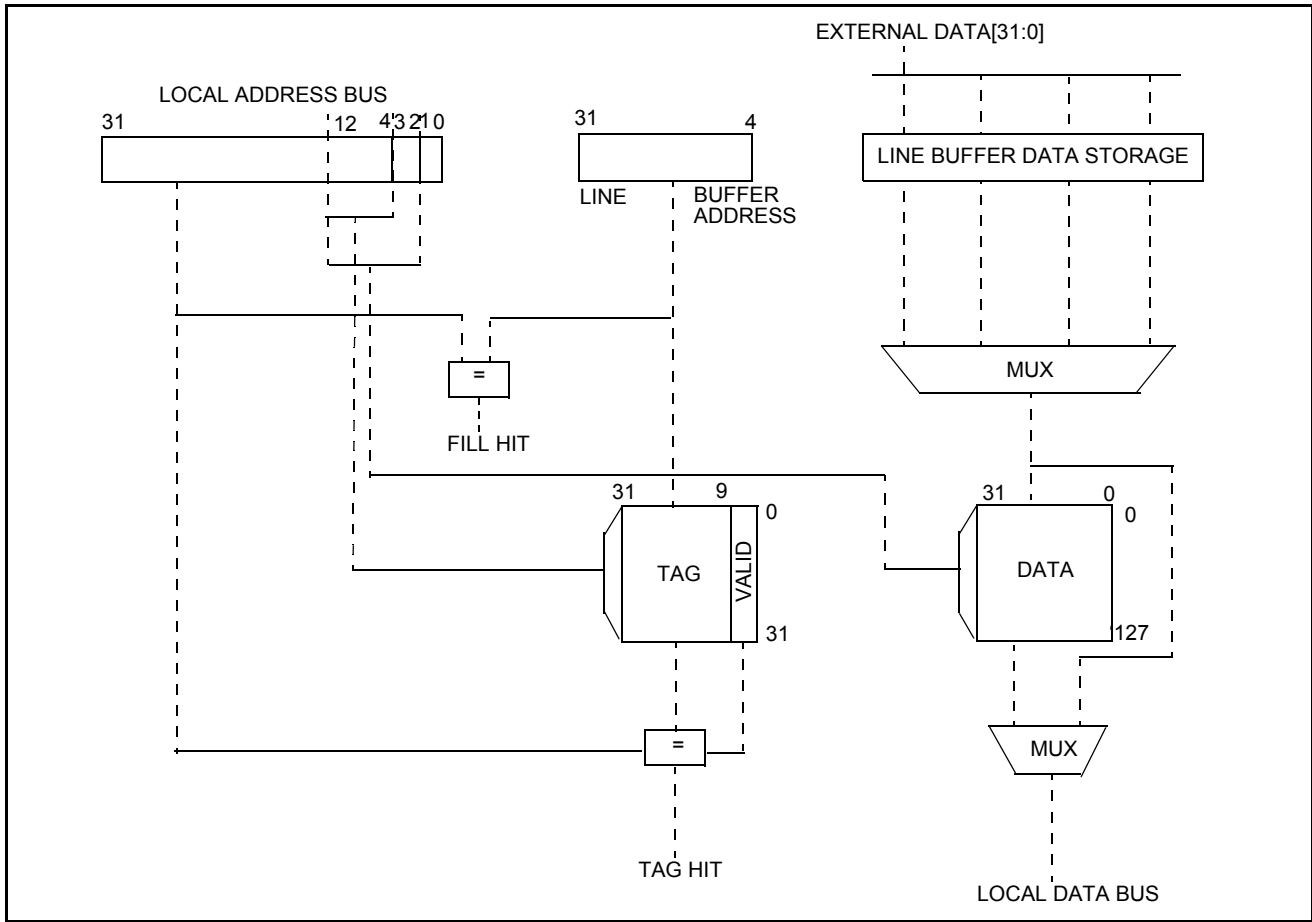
EXTERNAL DATA[31:0]

LOCAL ADDRESS BUS

31

12

4 3 2 1 0

31

4

LINE BUFFER DATA STORAGE

LINE

BUFFER ADDRESS

=

FILL HIT

MUX

31

9

0

TAG

VALID

31

31

0

0

DATA

127

=

MUX

TAG HIT

LOCAL DATA BUS